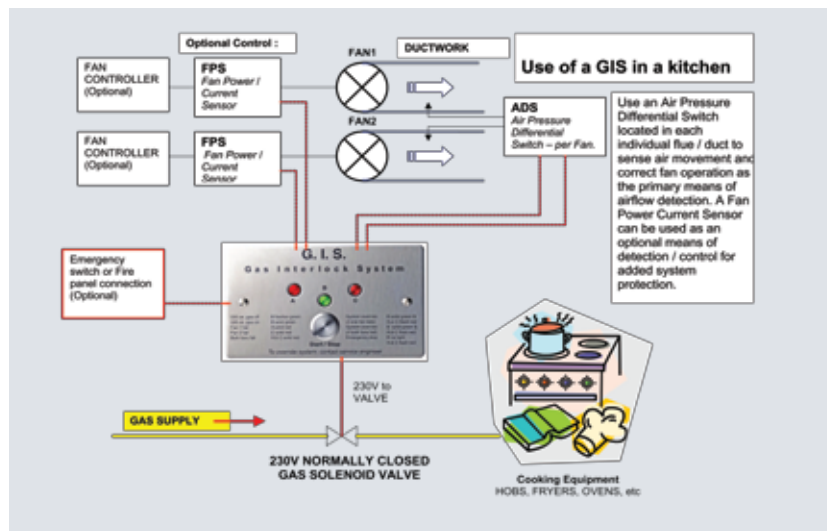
Optional Control :

FAN CONTROLLER (Optional)

FPS
Fan Power / Current Sensor

FAN1

DUCTWORK

Use of a GIS in a kitchen

FAN2

ADS
Air Pressure Differential Switch – per Fan.

Use an Air Pressure Differential Switch located in each individual flue / duct to sense air movement and correct fan operation as the primary means of airflow detection. A Fan Power Current Sensor can be used as an optional means of detection / control for added system protection.

FAN CONTROLLER (Optional)

FPS
Fan Power / Current Sensor

Emergency switch or Fire panel connection (Optional)

G. I. S.
Gas Interlock System

A B C

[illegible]

Start / Stop

230V to VALVE

GAS SUPPLY

230V NORMALLY CLOSED GAS SOLENOID VALVE

Cooking Equipment
HOBS, FRYERS, OVENS, etc